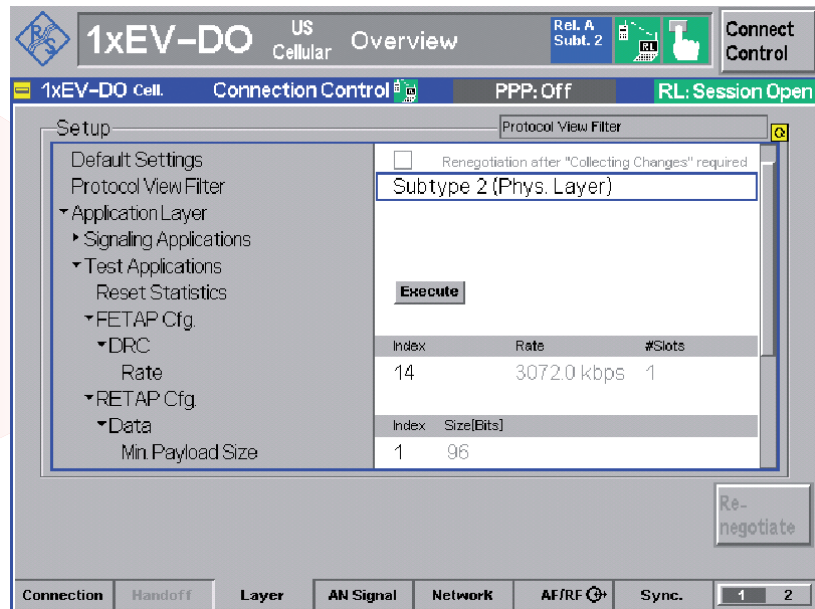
1xEV–DO US Cellular Overview

Rel. A Subt. 2

RL

Connect Control

1xEV–DO Cell. Connection Control PPP: Off RL: Session Open

Setup

Protocol View Filter

Default Settings
Protocol View Filter
Application Layer
Signaling Applications
Test Applications
Reset Statistics
FETAP Cfg.
DRC
Rate
RETAP Cfg.
Data
Min. Payload Size

Renegotiation after "Collecting Changes" required

Subtype 2 (Phys. Layer)

Execute

| Index | Rate | #Slots |
|---|---|---|
| 14 | 3072.0 kbps | 1 |

| Index | Size[Bits] |
|---|---|
| 1 | 96 |

Re-negotiate

Connection Handoff Layer AN Signal Network AF/RF Sync. 1 2